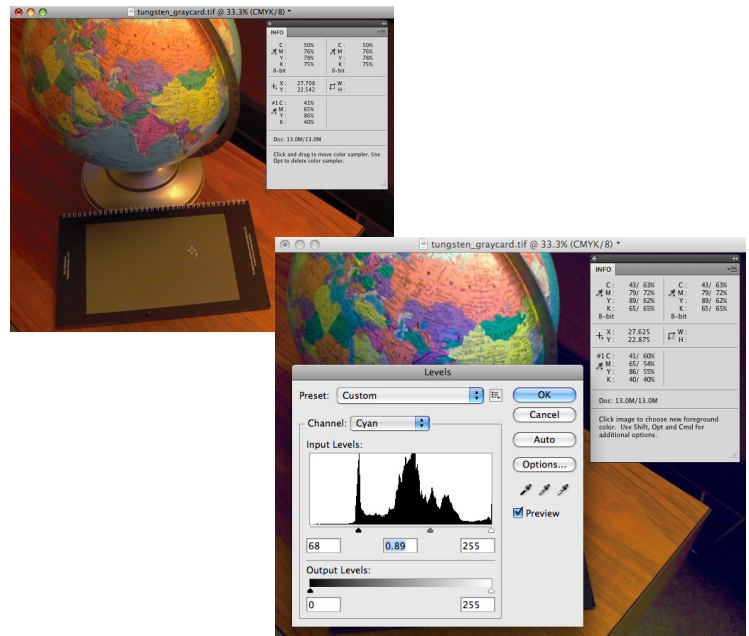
tungsten_graycard.tif @ 33.3% (CMYK/8) *

INFO

C : 50%
M : 76%
Y : 78%
K : 75%
8-bit

C : 50%
M : 76%
Y : 78%
K : 75%
8-bit

X : 27.708
Y : 22.542

W :
H :

#1 C : 41%
M : 65%
Y : 86%
K : 40%

Doc: 13.0M/13.0M

Click and drag to move color sampler. Use Opt to delete color sampler.

tungsten_graycard.tif @ 33.3% (CMYK/8) *

INFO

C : 43/ 63%
M : 79/ 72%
Y : 89/ 62%
K : 65/ 65%
8-bit

C : 43/ 63%
M : 79/ 72%
Y : 89/ 62%
K : 65/ 65%
8-bit

X : 27.625
Y : 22.875

W :
H :

#1 C : 41/ 60%
M : 65/ 54%
Y : 86/ 55%
K : 40/ 40%

Doc: 13.0M/13.0M

Click image to choose new foreground color. Use Shift, Opt and Cmd for additional options.

Levels

Preset: Custom

OK

Cancel

Channel: Cyan

Auto

Input Levels:

Options...

Preview

68 | 0.89 | 255

Output Levels:

0 | 255